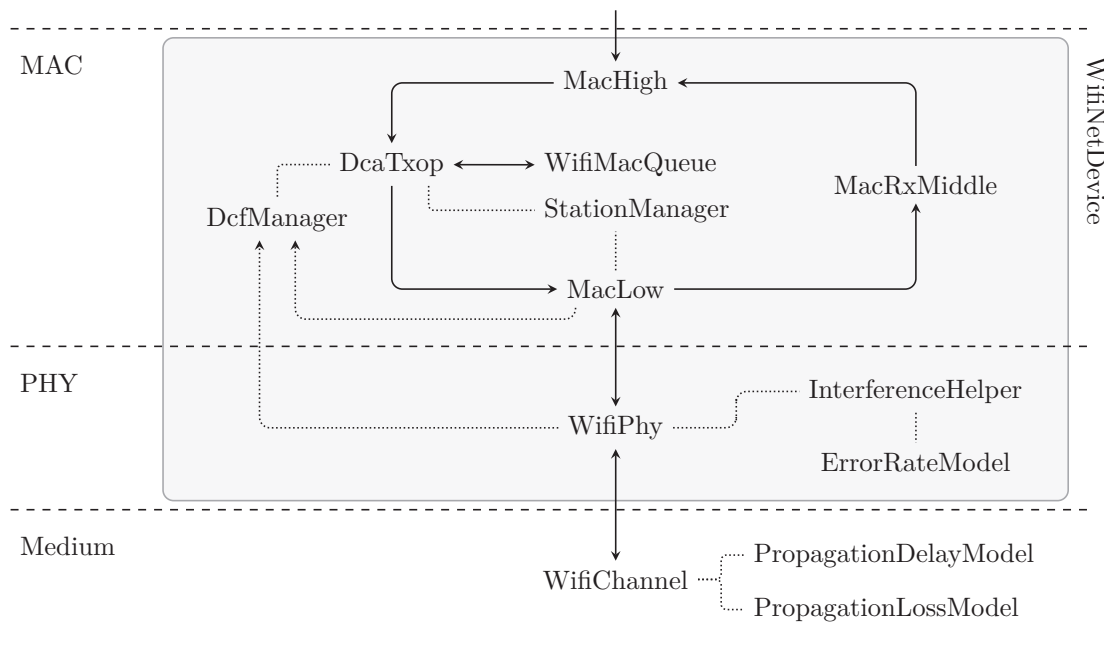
MAC

WifiNetDevice

MacHigh

DcaTxop

WifiMacQueue

MacRxMiddle

DcfManager

StationManager

MacLow

PHY

InterferenceHelper

WifiPhy

ErrorRateModel

Medium

PropagationDelayModel

WifiChannel

PropagationLossModel